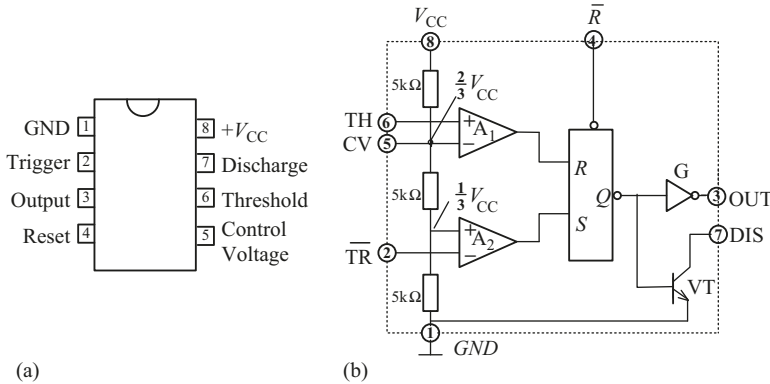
GND 1
Trigger 2
Output 3
Reset 4
8 $+V_{CC}$
7 Discharge
6 Threshold
5 Control Voltage

(a)

$V_{CC}$
8
$\bar{R}$
4
5kΩ
$\frac{2}{3}V_{CC}$
TH 6
CV 5
+
$A_1$
−
R
5kΩ
$\frac{1}{3}V_{CC}$
+
$A_2$
−
S
$\overline{TR}$ 2
Q
G
3 OUT
7 DIS
5kΩ
VT
1
GND

(b)